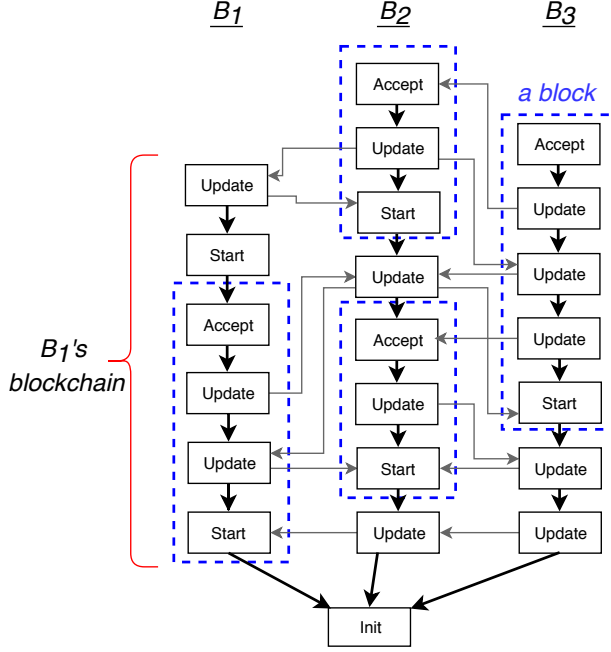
$B_1$ $B_2$ $B_3$

a block

Accept

Update

Start

Accept

Update

Update

Update

Start

Update

Update

Accept

Accept

Update

Update

Update

Start

Start

Update

Update

Start

Update

Update

$B_1$'s blockchain

Init